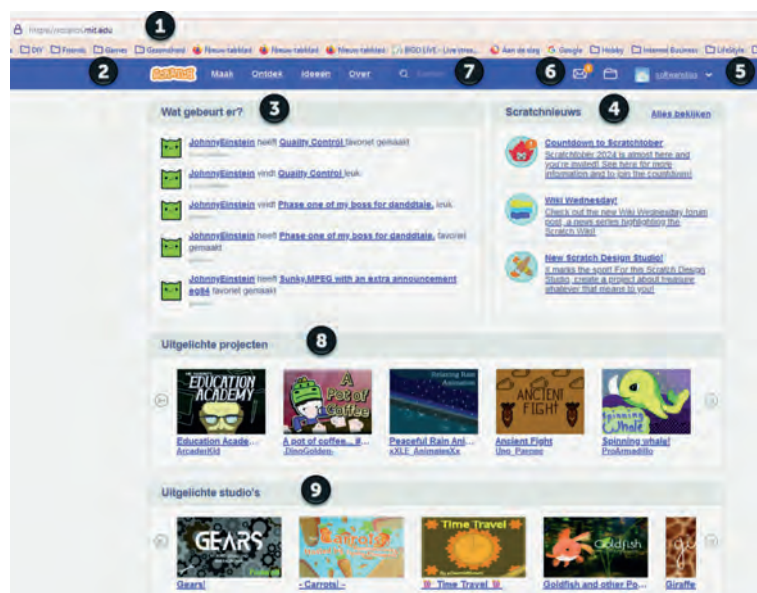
https://scratch.mit.edu

1

DIY Fotos Games Gezondheid Nieuw tabblad Nieuw tabblad Nieuw tabblad BGO LIVE - Live strea... Aan de slag Google Hobby Internet Business Lifestyle

2

Scratch Maak Ontdek Ideeën Over Zoeken

7

6

5

Wat gebeurt er?

3

JohnnyEinstein heeft Quality Control favoriet gemaakt

JohnnyEinstein vindt Quality Control leuk.

JohnnyEinstein vindt Phase one of my boss for dandtale. leuk.

JohnnyEinstein heeft Phase one of my boss for dandtale. favoriet gemaakt

JohnnyEinstein heeft Sunky.MPEG with an extra announcement eg84 favoriet gemaakt

Scratchnieuws

4

Alles bekijken

Countdown to Scratchtober
Scratchtober 2024 is almost here and you're invited! See here for more information and to join the countdown!

Wiki Wednesday!
Check out the new Wiki Wednesday forum post, a news series highlighting the Scratch Wiki!

New Scratch Design Studio!
It marks the spot For the Scratch Design Studio, create a project about treasure whatever that means to you!

Uitgelichte projecten

8

EDUCATION ACADEMY

A Pot of Coffee

Relaxing Rain Animation

ANCIENT FIGHT

Spinning Whale

Education Acade...
ArcaderKid

A pot of coffee... #...
DinoGolden-

Peaceful Rain Ani...
xXLE_AnimatesXx

Ancient Fight
Uno_Parcoo

Spinning whale!
ProArmadillo

Uitgelichte studio's

9

GEARS

Carrots

Time Travel

Goldfish

Gears!

- Carrots! -

Time Travel

Goldfish and other Po...

Giraffe